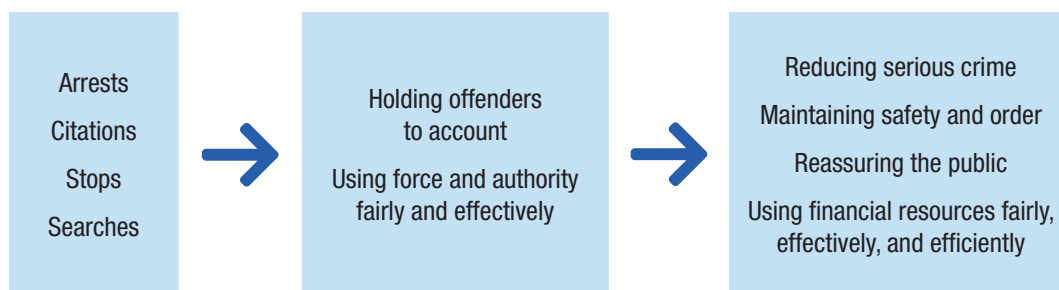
Arrests

Citations

Stops

Searches

Holding offenders to account

Using force and authority fairly and effectively

Reducing serious crime

Maintaining safety and order

Reassuring the public

Using financial resources fairly, effectively, and efficiently